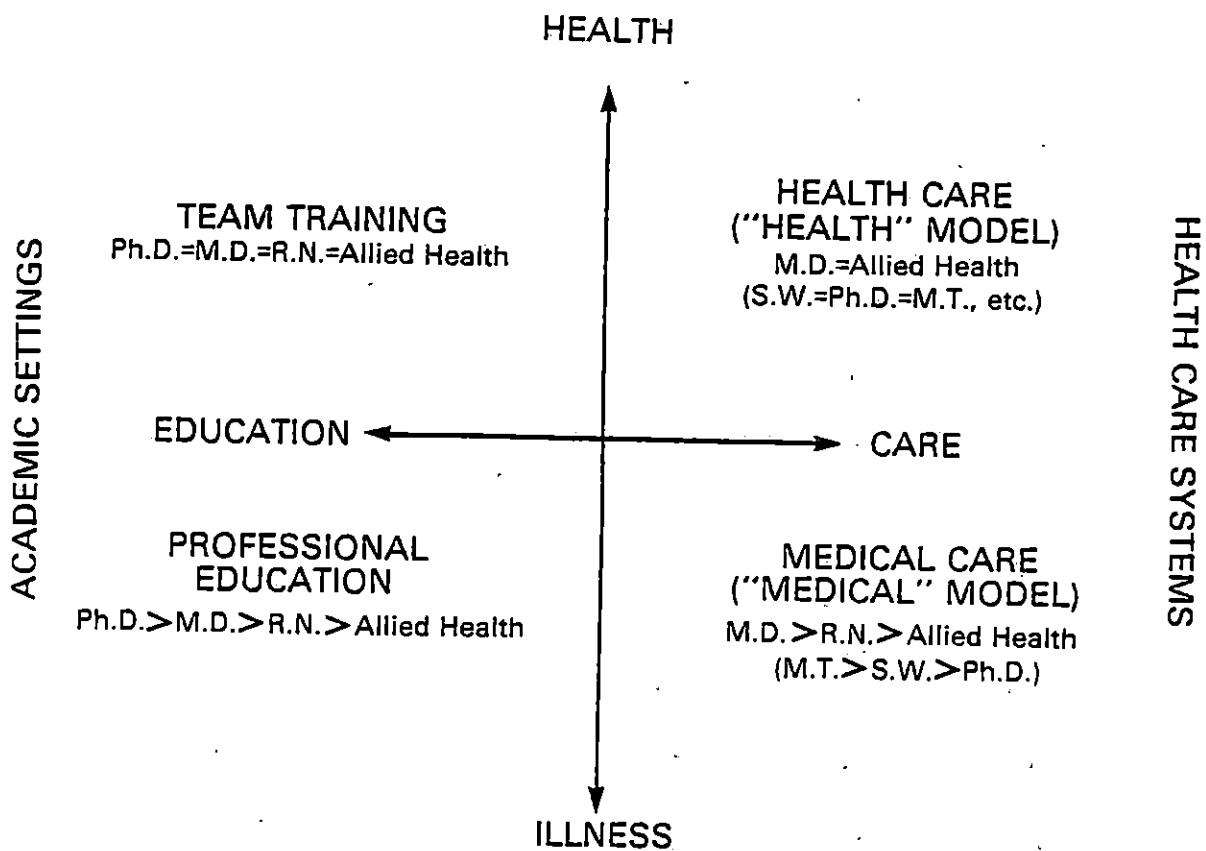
HEALTH

ACADEMIC SETTINGS

TEAM TRAINING
Ph.D.=M.D.=R.N.=Allied Health

HEALTH CARE
("HEALTH" MODEL)
M.D.=Allied Health
(S.W.=Ph.D.=M.T., etc.)

HEALTH CARE SYSTEMS

EDUCATION

CARE

PROFESSIONAL EDUCATION
Ph.D.>M.D.>R.N.>Allied Health

MEDICAL CARE
("MEDICAL" MODEL)
M.D.>R.N.>Allied Health
(M.T.>S.W.>Ph.D.)

ILLNESS